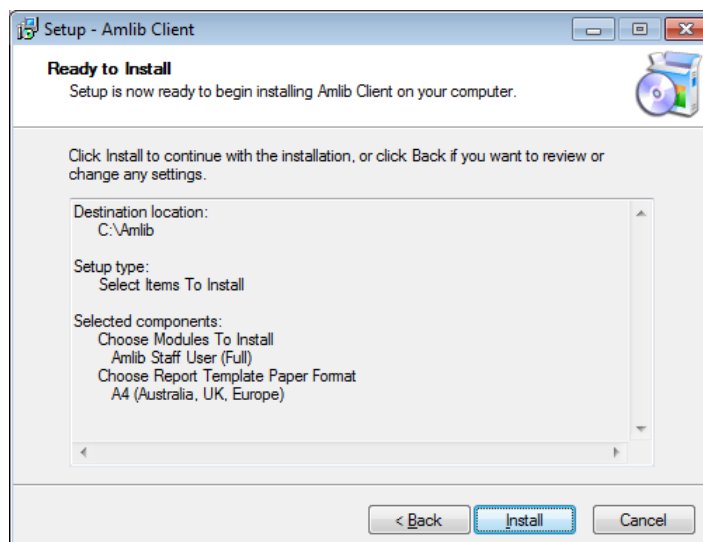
Setup - Amlib Client

Ready to Install
Setup is now ready to begin installing Amlib Client on your computer.

Click Install to continue with the installation, or click Back if you want to review or change any settings.

Destination location:
C:\Amlib

Setup type:
Select Items To Install

Selected components:
Choose Modules To Install
Amlib Staff User (Full)
Choose Report Template Paper Format
A4 (Australia, UK, Europe)

< Back
Install
Cancel